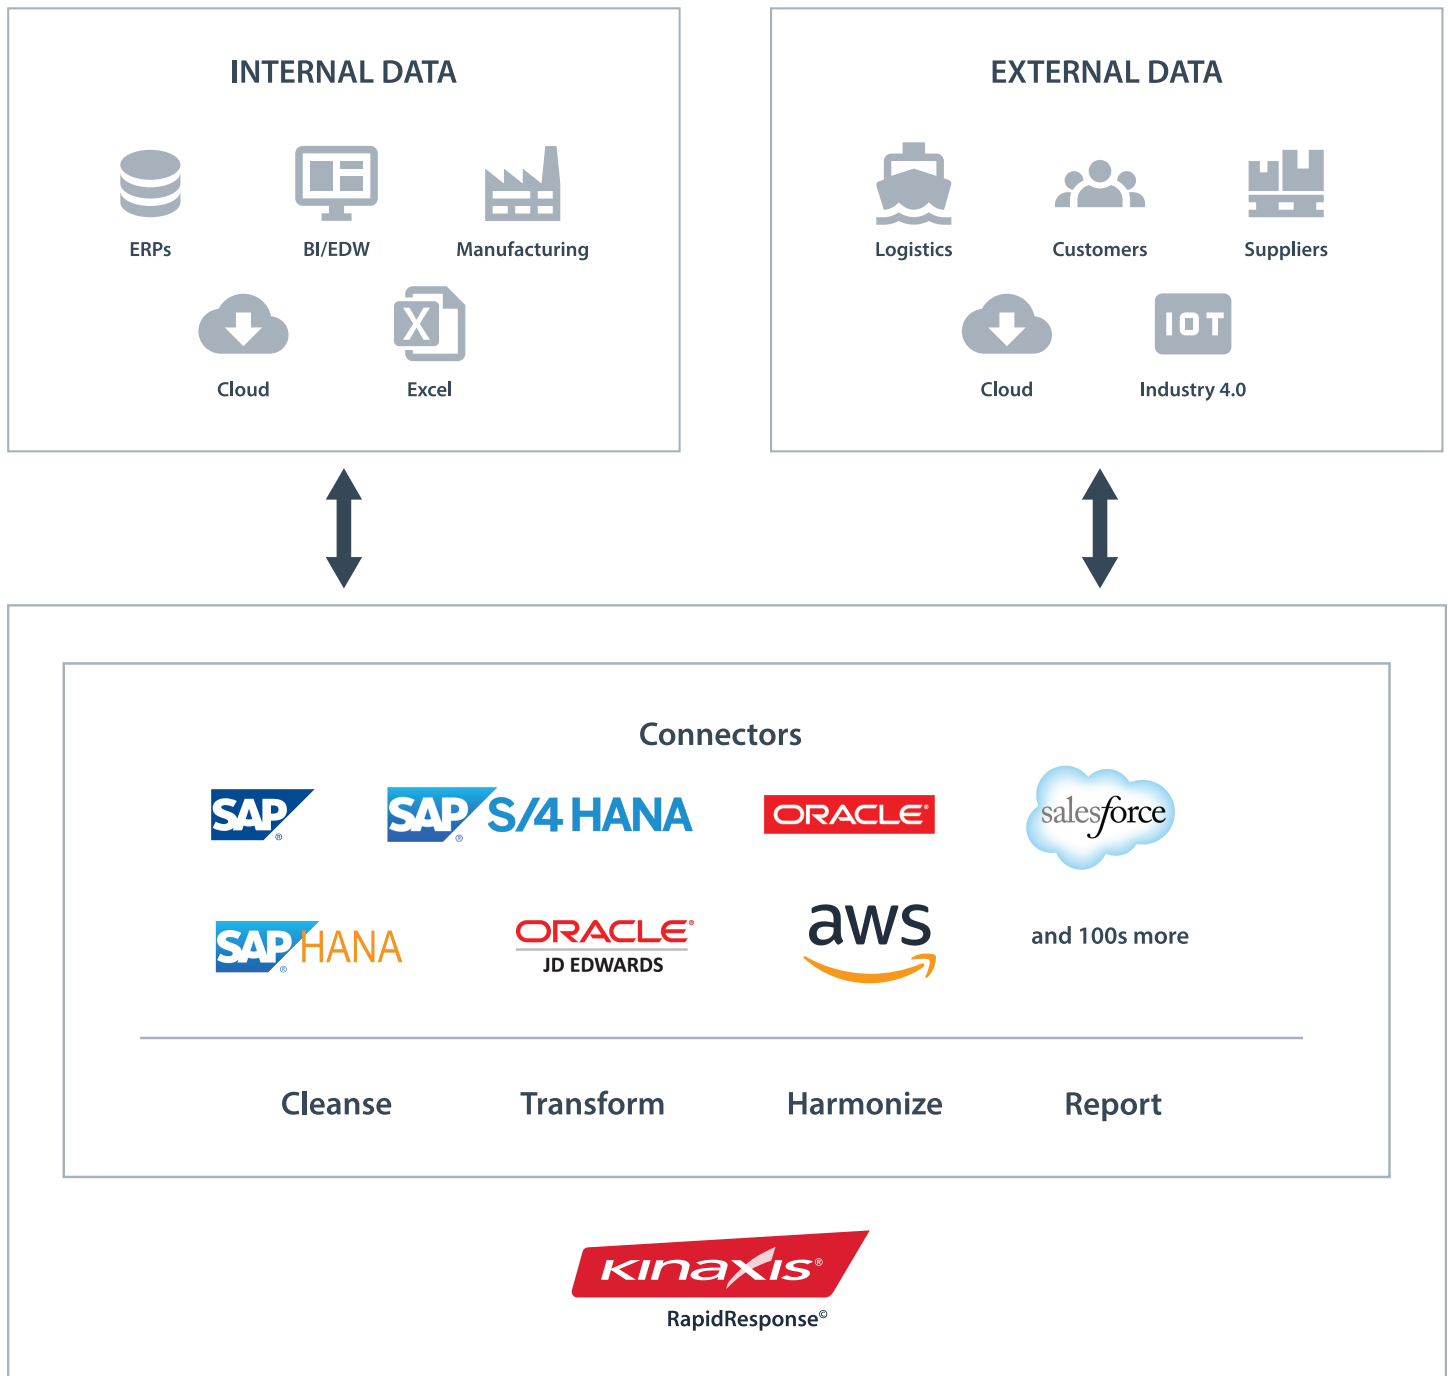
INTERNAL DATA

ERPs
BI/EDW
Manufacturing
Cloud
X
Excel

EXTERNAL DATA

Logistics
Customers
Suppliers
Cloud
IOT
Industry 4.0

Connectors

SAP®
SAP® S/4 HANA
ORACLE®
salesforce
SAP® HANA
ORACLE®
JD EDWARDS
aws
and 100s more

Cleanse
Transform
Harmonize
Report

KINAXIS®
RapidResponse©